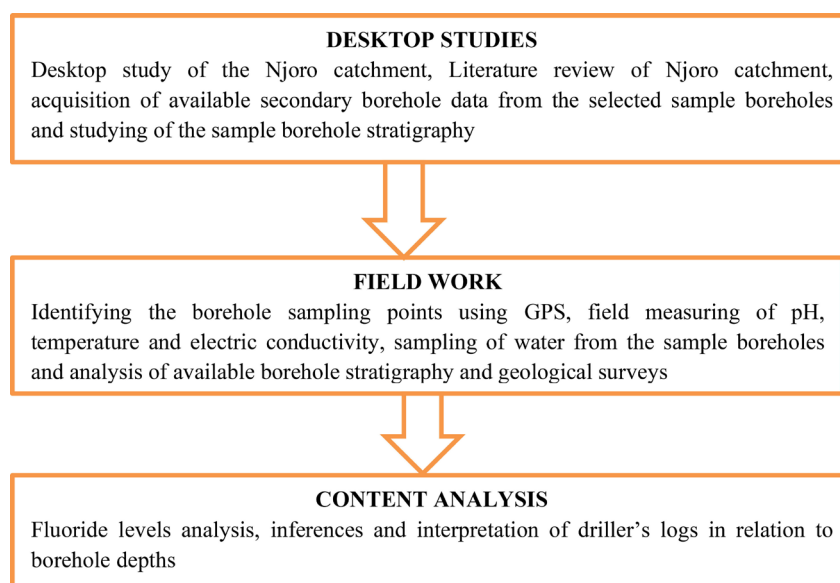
DESKTOP STUDIES

Desktop study of the Njoro catchment, Literature review of Njoro catchment, acquisition of available secondary borehole data from the selected sample boreholes and studying of the sample borehole stratigraphy

FIELD WORK

Identifying the borehole sampling points using GPS, field measuring of pH, temperature and electric conductivity, sampling of water from the sample boreholes and analysis of available borehole stratigraphy and geological surveys

CONTENT ANALYSIS

Fluoride levels analysis, inferences and interpretation of driller's logs in relation to borehole depths